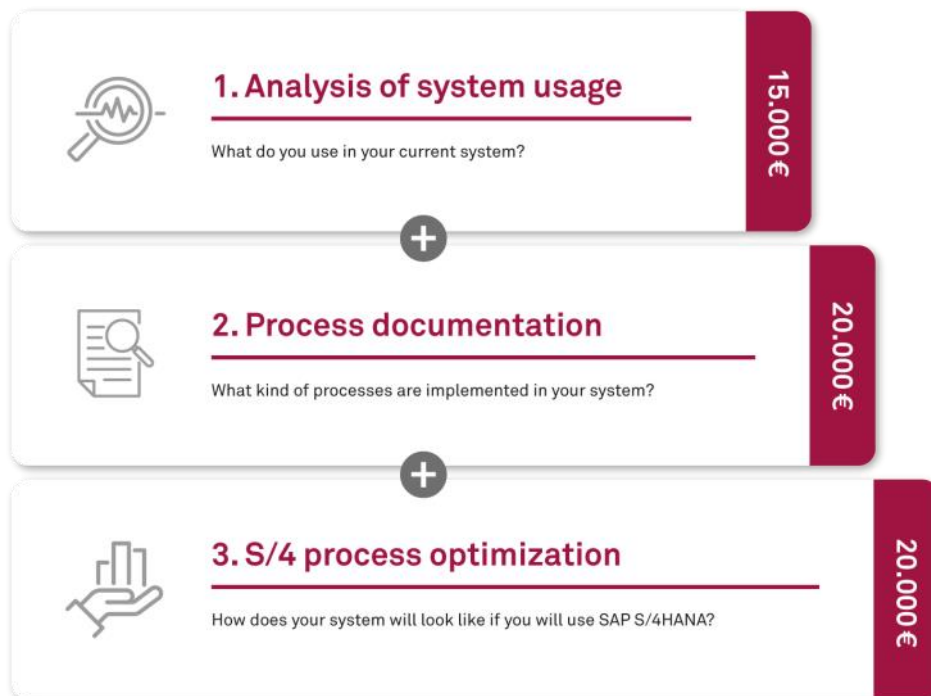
1. Analysis of system usage

What do you use in your current system?

15.000€

2. Process documentation

What kind of processes are implemented in your system?

20.000€

3. S/4 process optimization

How does your system will look like if you will use SAP S/4HANA?

20.000€